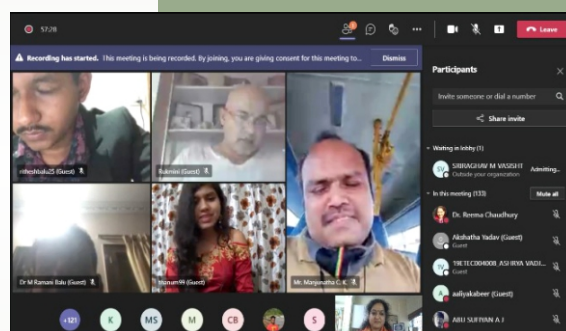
57:28

Leave

Recording has started. This meeting is being recorded. By joining, you are giving consent for this meeting to...

Dismiss

nitheshbabu25 (Guest)

Rukmini (Guest)

Dr M Ramani Balu (Guest)

shanum99 (Guest)

Mr. Manjunatha C. K.

+121

K

MS

CM

CB

S

Participants

Invite someone or dial a number

Share invite

Waiting in lobby (1)

SRIRAGHAV M VASISHT
Outside your organization

Admitting...

In this meeting (133)

Mute all

Dr. Reema Chaudhury

Akshatha Yadav (Guest)
Guest

19ETEC004008_ASHRYA VADI...
Guest

aaliyakabeer (Guest)

ABU SUFIYAN A J